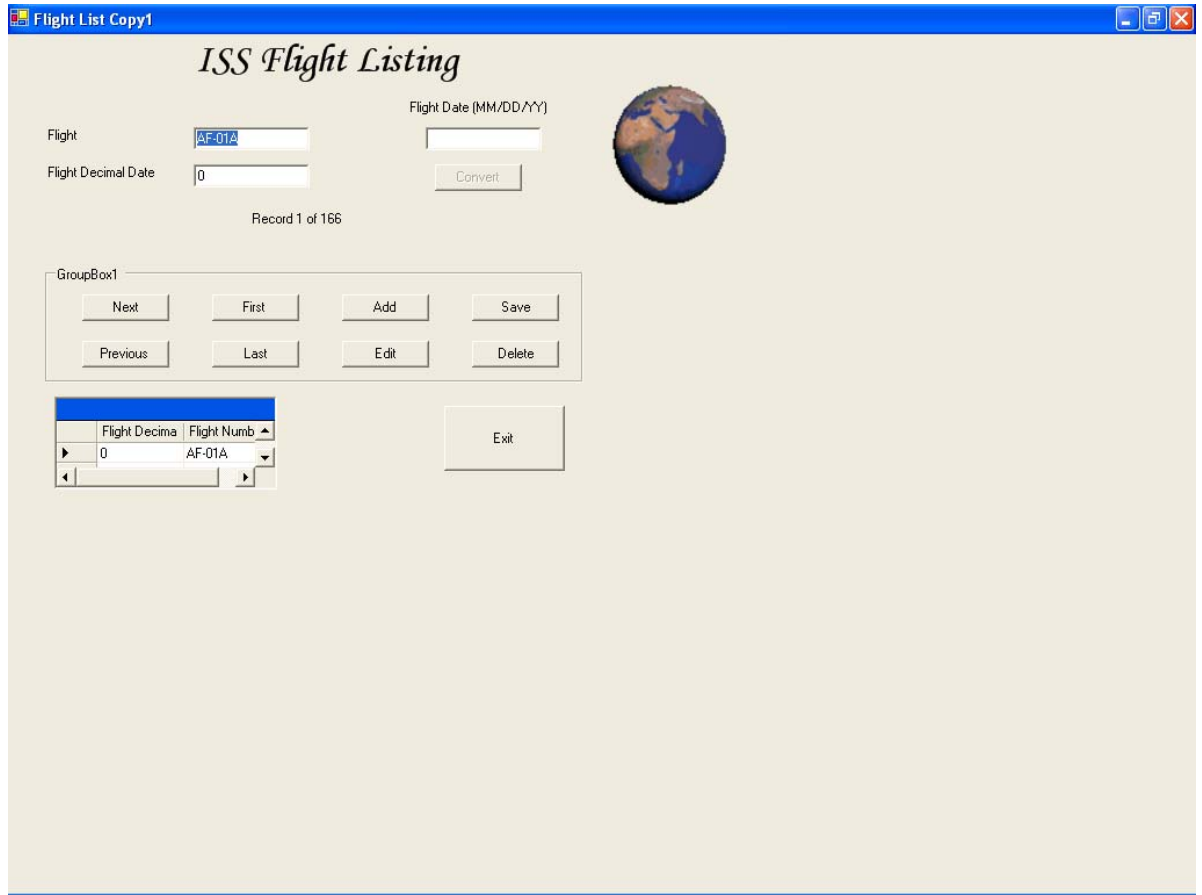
Flight List Copy1

ISS Flight Listing

Flight Date (MM/DD/YY)

Flight AF-01A

Flight Decimal Date 0

Convert

Record 1 of 166

GroupBox1

Next First Add Save

Previous Last Edit Delete

| | Flight Decima | Flight Numb |
|---|---|---|
| ▶ | 0 | AF-01A |

Exit